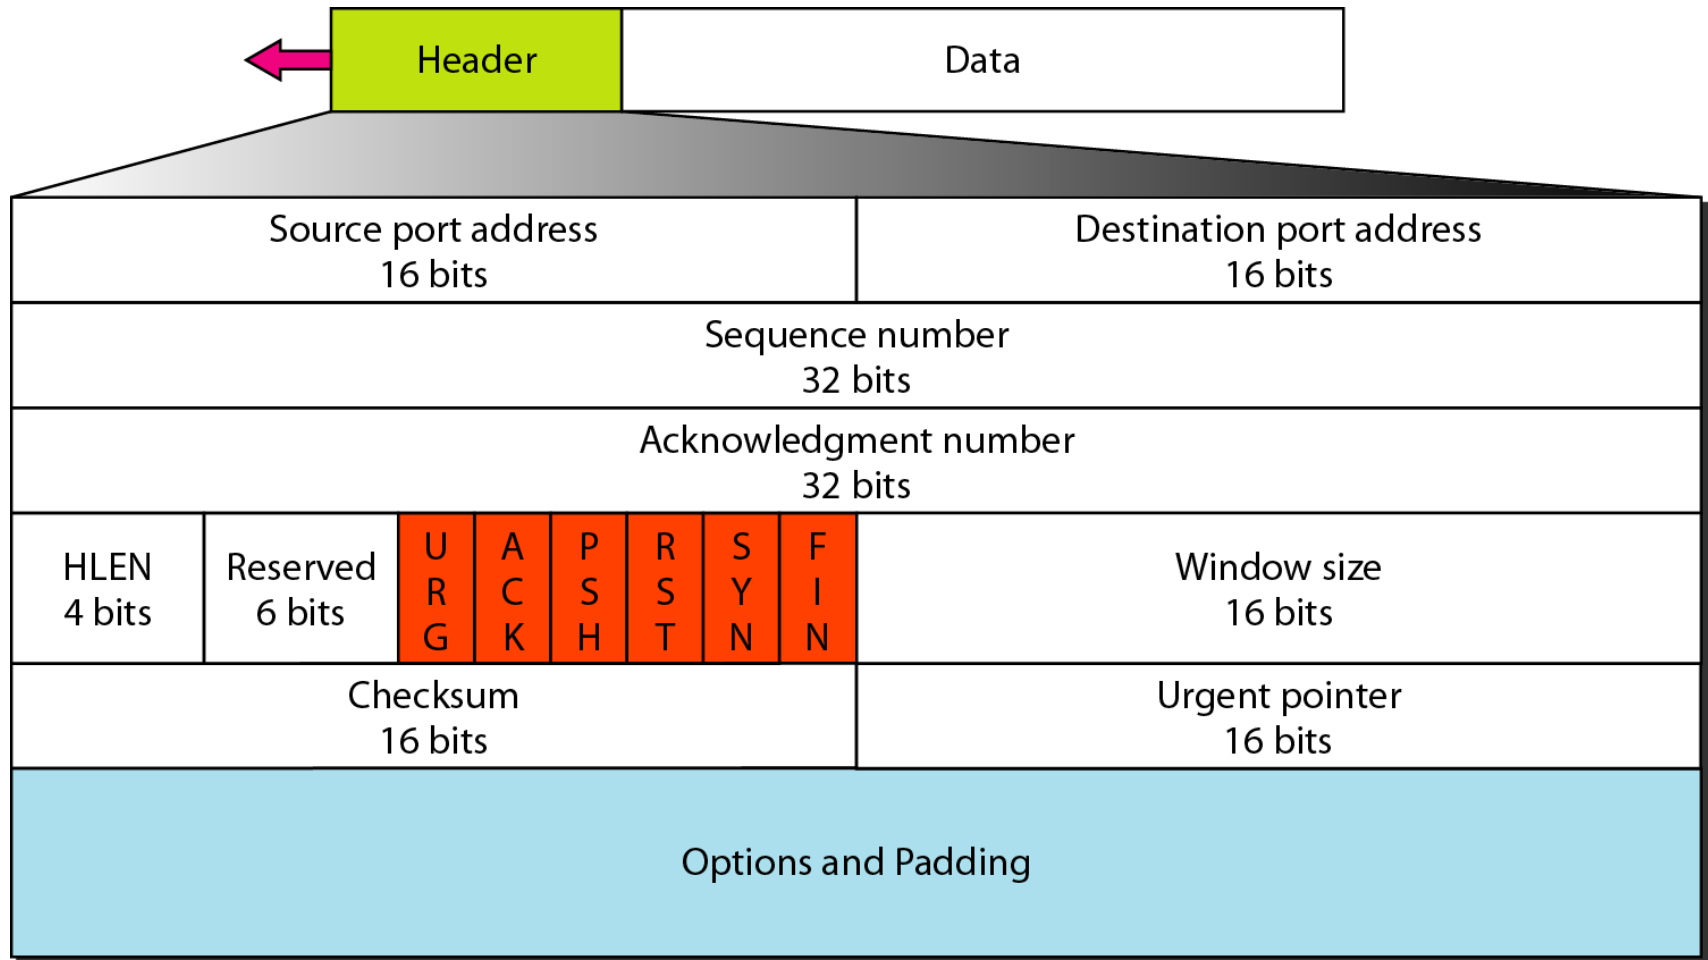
Header

Data

Source port address
16 bits

Destination port address
16 bits

Sequence number
32 bits

Acknowledgment number
32 bits

HLEN
4 bits

Reserved
6 bits

U R G

A C K

P S H

R S T

S Y N

F I N

Window size
16 bits

Checksum
16 bits

Urgent pointer
16 bits

Options and Padding